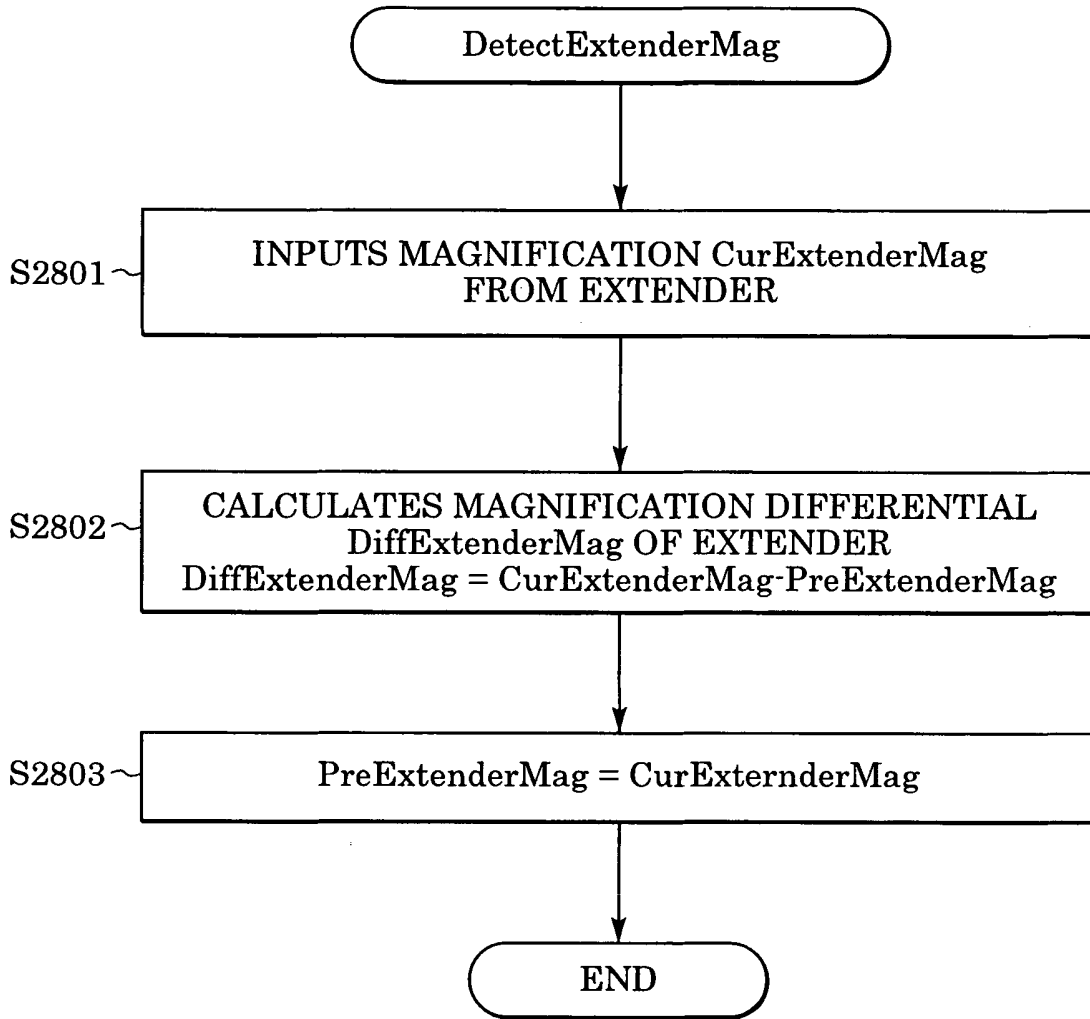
DetectExtenderMag

S2801

INPUTS MAGNIFICATION CurExtenderMag FROM EXTENDER

S2802

CALCULATES MAGNIFICATION DIFFERENTIAL DiffExtenderMag OF EXTENDER
DiffExtenderMag = CurExtenderMag-PreExtenderMag

S2803

PreExtenderMag = CurExternderMag

END